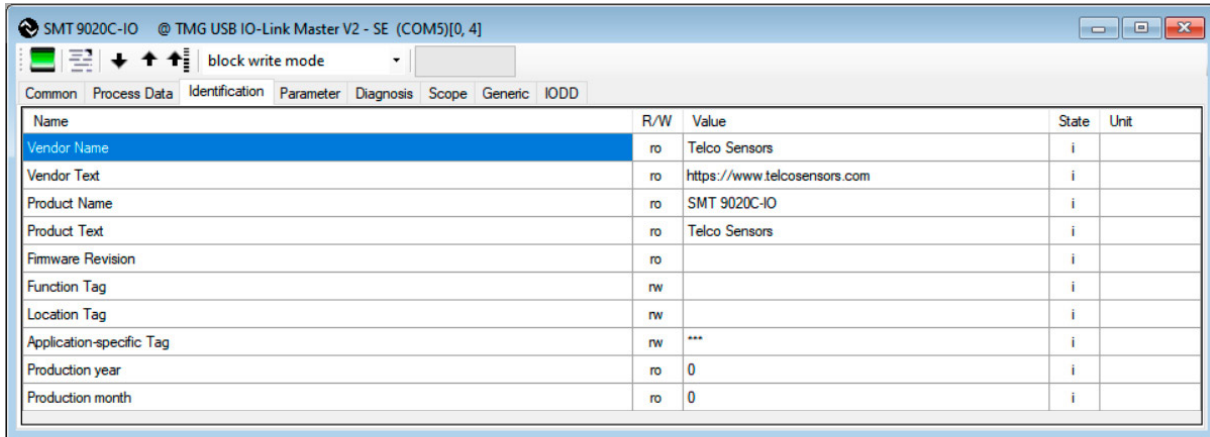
SMT 9020C-IO @ TMG USB IO-Link Master V2 - SE (COM5)[0, 4]

block write mode

Common | Process Data | Identification | Parameter | Diagnosis | Scope | Generic | IODD

| Name | R/W | Value | State | Unit |
|---|---|---|---|---|
| Vendor Name | ro | Telco Sensors | i | |
| Vendor Text | ro | https://www.telcosensors.com | i | |
| Product Name | ro | SMT 9020C-IO | i | |
| Product Text | ro | Telco Sensors | i | |
| Firmware Revision | ro | | i | |
| Function Tag | rw | | i | |
| Location Tag | rw | | i | |
| Application-specific Tag | rw | *** | i | |
| Production year | ro | 0 | i | |
| Production month | ro | 0 | i | |